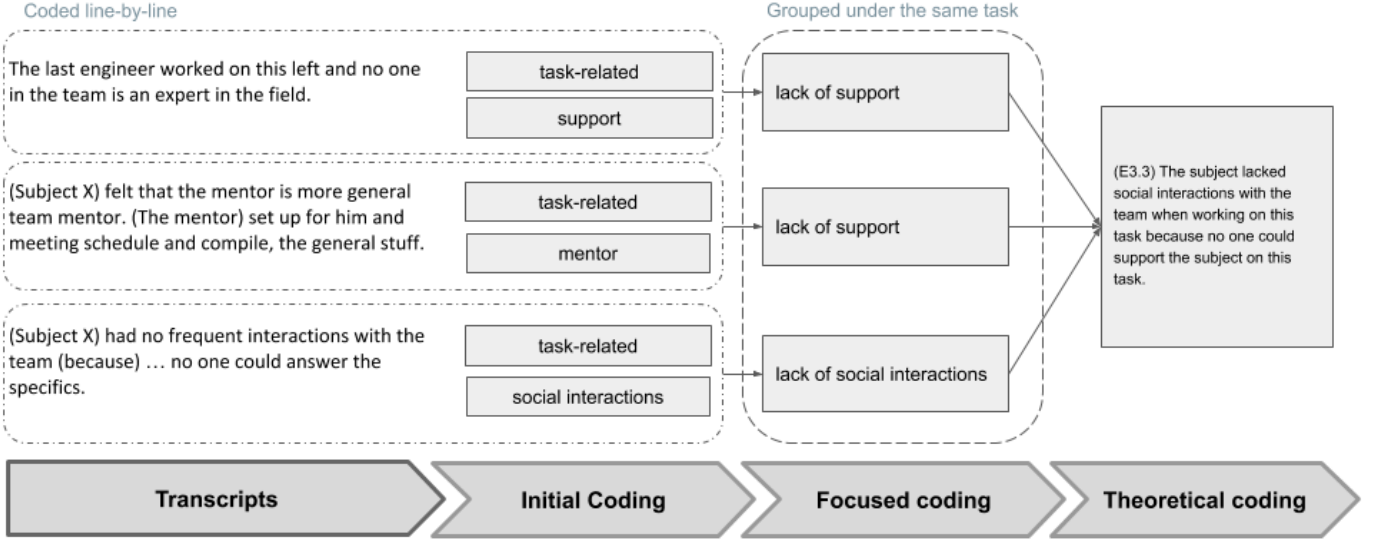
Coded line-by-line

Grouped under the same task

The last engineer worked on this left and no one in the team is an expert in the field.

task-related

support

lack of support

(Subject X) felt that the mentor is more general team mentor. (The mentor) set up for him and meeting schedule and compile, the general stuff.

task-related

mentor

lack of support

(Subject X) had no frequent interactions with the team (because) … no one could answer the specifics.

task-related

social interactions

lack of social interactions

(E3.3) The subject lacked social interactions with the team when working on this task because no one could support the subject on this task.

Transcripts

Initial Coding

Focused coding

Theoretical coding